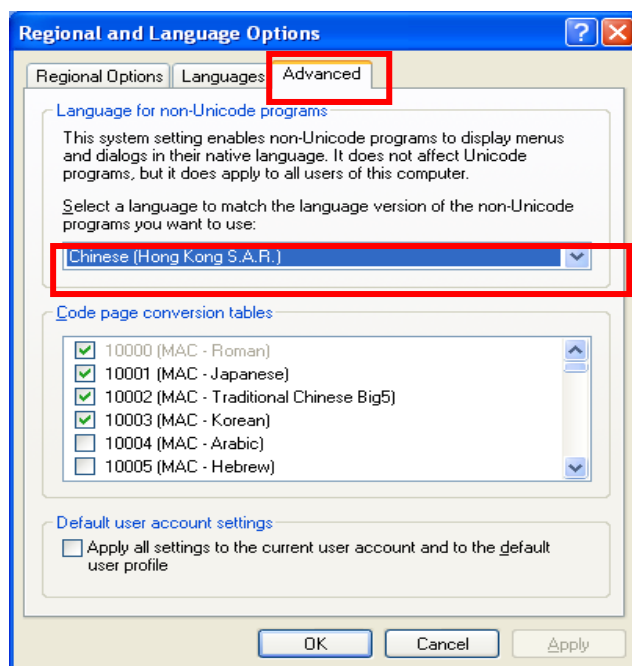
Regional and Language Options

Regional Options | Languages | Advanced

Language for non-Unicode programs

This system setting enables non-Unicode programs to display menus and dialogs in their native language. It does not affect Unicode programs, but it does apply to all users of this computer.

Select a language to match the language version of the non-Unicode programs you want to use:

Chinese (Hong Kong S.A.R.)

Code page conversion tables

10000 (MAC - Roman)
10001 (MAC - Japanese)
10002 (MAC - Traditional Chinese Big5)
10003 (MAC - Korean)
10004 (MAC - Arabic)
10005 (MAC - Hebrew)

Default user account settings

Apply all settings to the current user account and to the default user profile

OK | Cancel | Apply